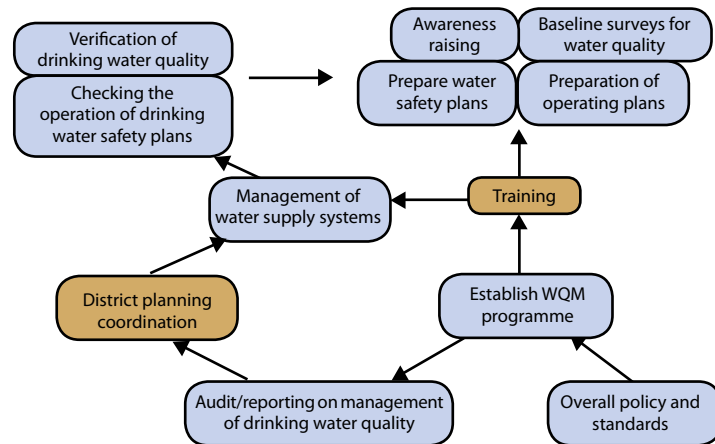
Verification of drinking water quality

Checking the operation of drinking water safety plans

Awareness raising

Baseline surveys for water quality

Prepare water safety plans

Preparation of operating plans

Management of water supply systems

Training

District planning coordination

Establish WQM programme

Audit/reporting on management of drinking water quality

Overall policy and standards